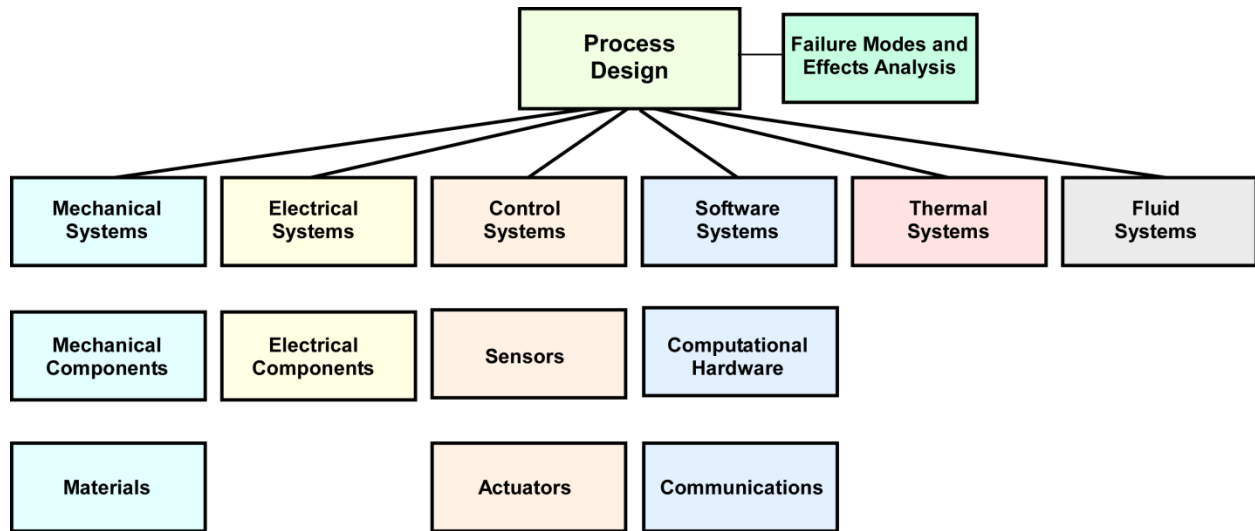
Process Design

Failure Modes and Effects Analysis

Mechanical Systems

Electrical Systems

Control Systems

Software Systems

Thermal Systems

Fluid Systems

Mechanical Components

Electrical Components

Sensors

Computational Hardware

Materials

Actuators

Communications